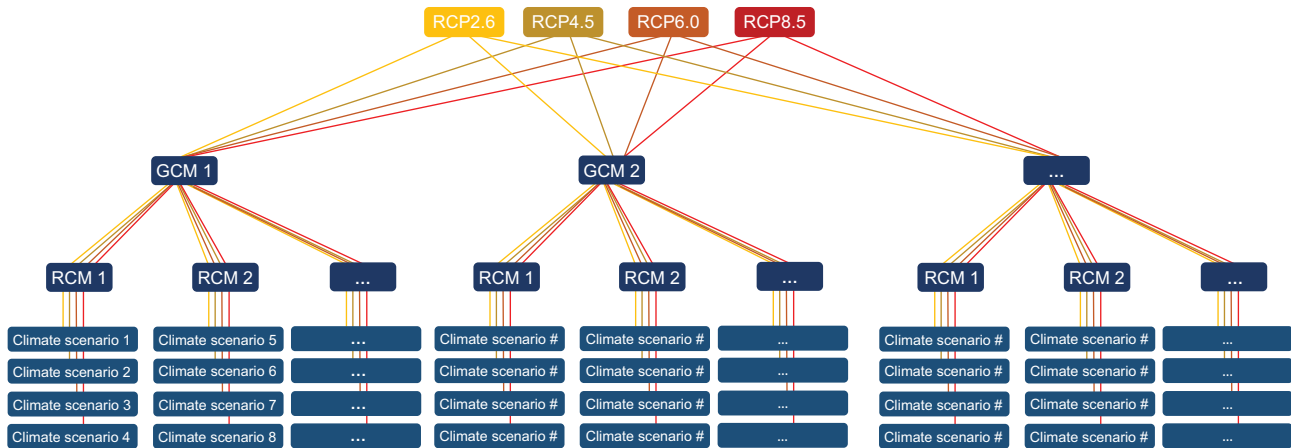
RCP2.6 RCP4.5 RCP6.0 RCP8.5

GCM 1 GCM 2 ...

RCM 1 RCM 2 ... RCM 1 RCM 2 ... RCM 1 RCM 2 ...

Climate scenario 1
Climate scenario 2
Climate scenario 3
Climate scenario 4

Climate scenario 5
Climate scenario 6
Climate scenario 7
Climate scenario 8

...
...
...
...

Climate scenario #
Climate scenario #
Climate scenario #
Climate scenario #

Climate scenario #
Climate scenario #
Climate scenario #
Climate scenario #

...
...
...
...

Climate scenario #
Climate scenario #
Climate scenario #
Climate scenario #

Climate scenario #
Climate scenario #
Climate scenario #
Climate scenario #

...
...
...
...